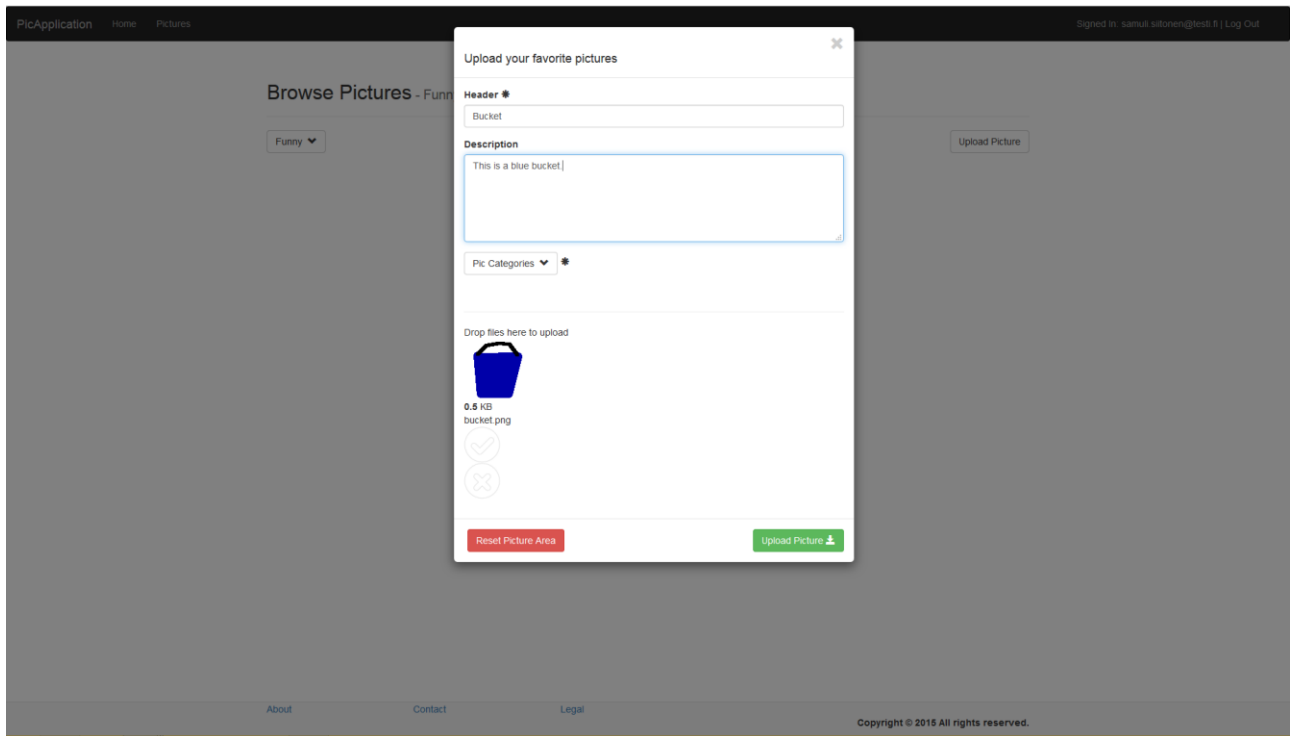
PicApplication Home Pictures

Signed In: samuli.siitonen@testi.fi | Log Out

Browse Pictures - Funn

Funny

Upload Picture

Upload your favorite pictures

×

Header *

Bucket

Description

This is a blue bucket

Pic Categories *

Drop files here to upload

0.5 KB
bucket.png

Reset Picture Area

Upload Picture

About Contact Legal

Copyright © 2015 All rights reserved.